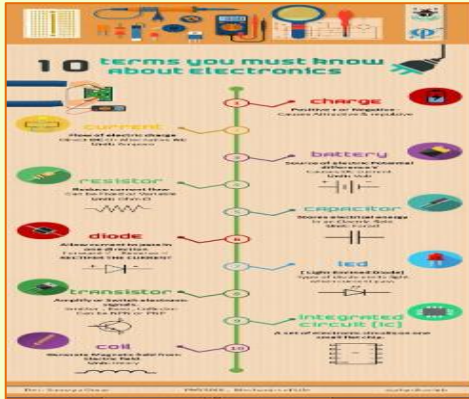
10 terms you must know about electronics

1 charge
Positive Or Negative - Causes Attraction & repulsive

current
Flow of electric charge
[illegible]
Unit: Ampere

battery
Source of electric Potential difference
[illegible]
Unit: Volt

resistor
Reduce current flow
Can be Fixed or Variable
Unit: Ohm Ω

capacitor
Stores electrical energy
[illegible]
Unit: Farad

diode
Allow current to pass in one direction
Forward - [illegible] Reverse - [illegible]
RECTIFIES THE CURRENT

led
( Light Emitted Diode)
Type of diode emits light when current pass

transistor
Amplify or Switch electronic signals
Emitter - Base - Collector
Can be NPN or PNP

integrated circuit (ic)
A set of electronic circuit on one small flat chip.

coil
Generate Magnetic field from Electric field
Unit: Henry

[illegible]